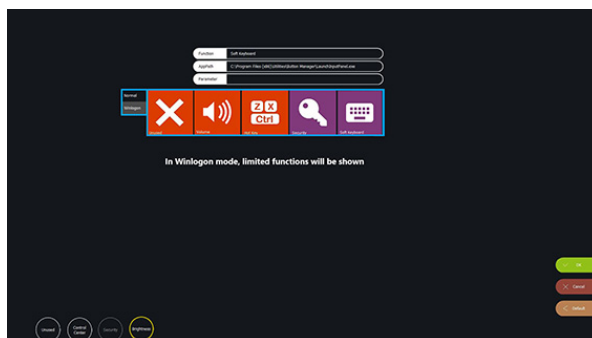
Function Soft Keyboard

AppPath C:\Program Files (x86)\Utilities\Button Manager\LaunchInputPanel.exe

Parameter

Normal

Winlogon

Unused

Volume

Z X Ctrl

Hot Key

Security

Soft Keyboard

In Winlogon mode, limited functions will be shown

OK

Cancel

Default

Unused

Control Center

Security

Brightness